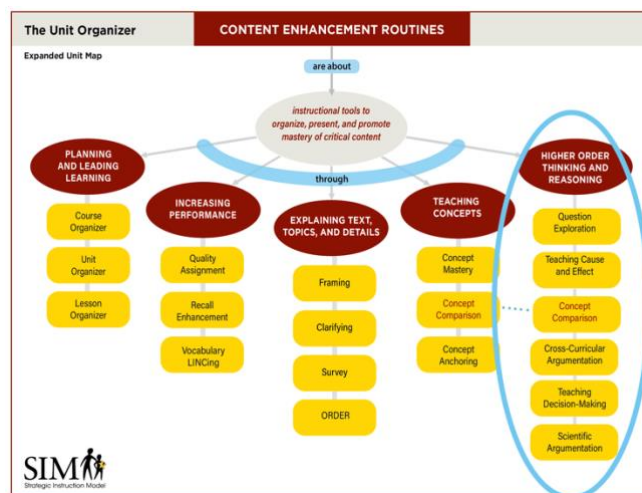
The Unit Organizer

CONTENT ENHANCEMENT ROUTINES

Expanded Unit Map

are about

instructional tools to organize, present, and promote mastery of critical content

through

PLANNING AND LEADING LEARNING

Course Organizer

Unit Organizer

Lesson Organizer

INCREASING PERFORMANCE

Quality Assignment

Recall Enhancement

Vocabulary LINCing

EXPLAINING TEXT, TOPICS, AND DETAILS

Framing

Clarifying

Survey

ORDER

TEACHING CONCEPTS

Concept Mastery

Concept Comparison

Concept Anchoring

HIGHER ORDER THINKING AND REASONING

Question Exploration

Teaching Cause and Effect

Concept Comparison

Cross-Curricular Argumentation

Teaching Decision-Making

Scientific Argumentation

SIM

Strategic Instruction Model